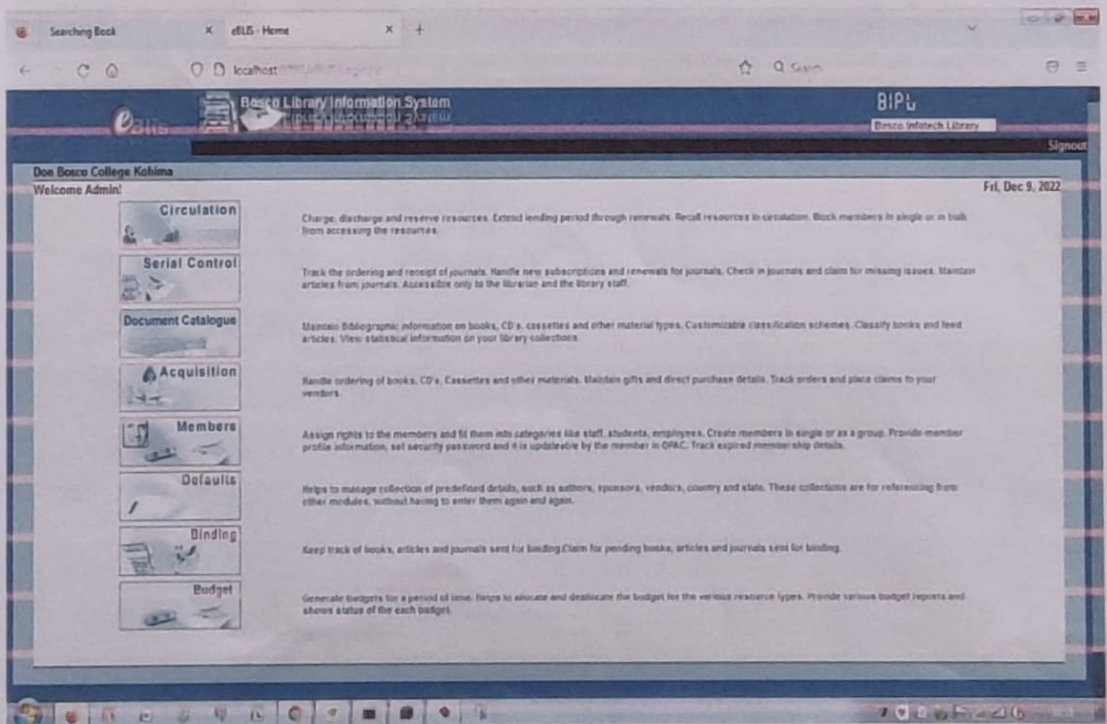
Searching Book × eLIS - Home × +

localhost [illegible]

Search

eLIS Bosco Library Information System

BIPL

Bosco Infotech Library

Signout

Don Bosco College Kohima

Welcome Admin!

Fri, Dec 9, 2022

Circulation

Charge, discharge and reserve resources. Extend lending period through renewals. Recall resources in circulation. Block members in single or in bulk from accessing the resources.

Serial Control

Track the ordering and receipt of journals. Handle new subscriptions and renewals for journals. Check in journals and claim for missing issues. Maintain articles from journals. Accessible only to the librarian and the library staff.

Document Catalogue

Maintain Bibliographic information on books, CD's, cassettes and other material types. Customizable classification schemes. Classify books and feed articles. View statistical information on your library collections.

Acquisition

Handle ordering of books, CD's, Cassettes and other materials. Maintain gifts and direct purchase details. Track orders and place claims to your vendors.

Members

Assign rights to the members and fit them into categories like staff, students, employees. Create members in single or as a group. Provide member profile information, set security password and it is updateable by the member in OPAC. Track expired membership details.

Defaults

Helps to manage collection of predefined details, such as authors, sponsors, vendors, country and state. These collections are for referencing from other modules, without having to enter them again and again.

Binding

Keep track of books, articles and journals sent for binding.Claim for pending books, articles and journals sent for binding.

Budget

Generate budgets for a period of time. Helps to allocate and deallocate the budget for the various resource types. Provide various budget reports and shows status of the each budget.